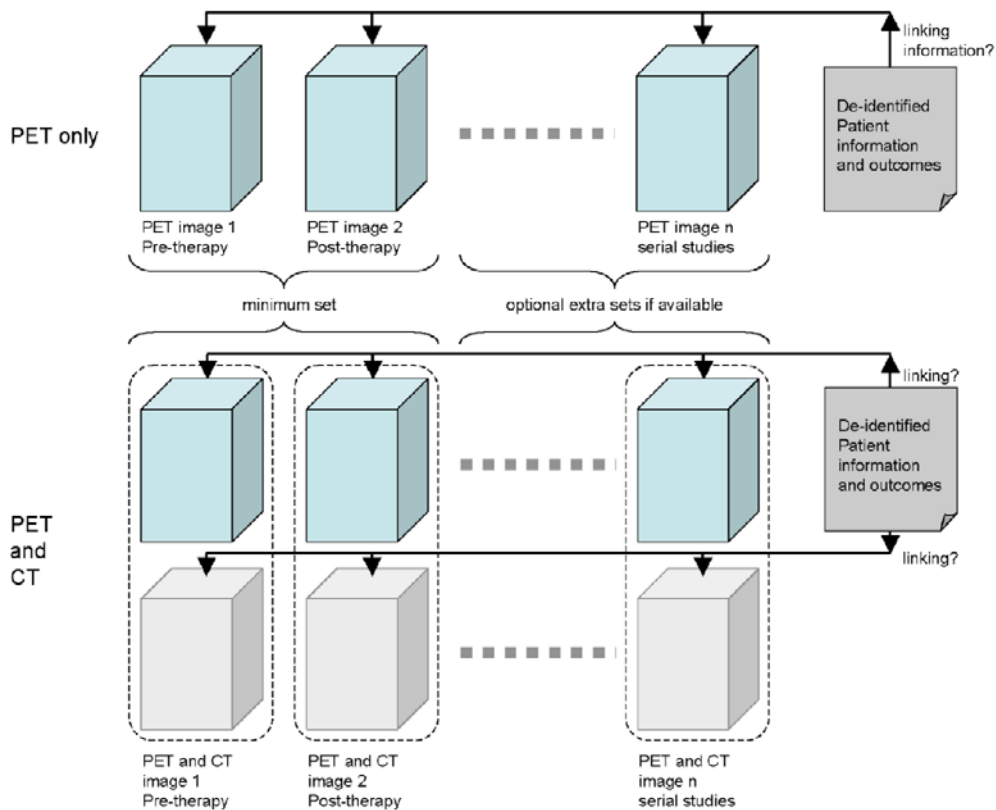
linking information?

PET only

De-identified Patient information and outcomes

PET image 1
Pre-therapy

PET image 2
Post-therapy

PET image n
serial studies

minimum set

optional extra sets if available

linking?

De-identified Patient information and outcomes

PET and CT

linking?

PET and CT image 1
Pre-therapy

PET and CT image 2
Post-therapy

PET and CT image n
serial studies